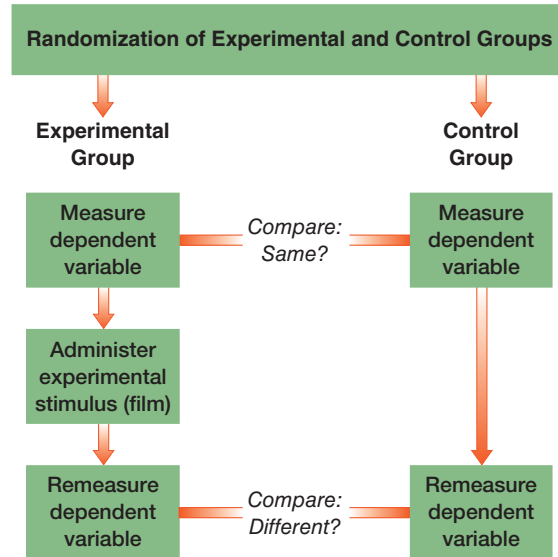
Randomization of Experimental and Control Groups

Experimental Group

Control Group

Measure dependent variable

Compare: Same?

Measure dependent variable

Administer experimental stimulus (film)

Remeasure dependent variable

Compare: Different?

Remeasure dependent variable